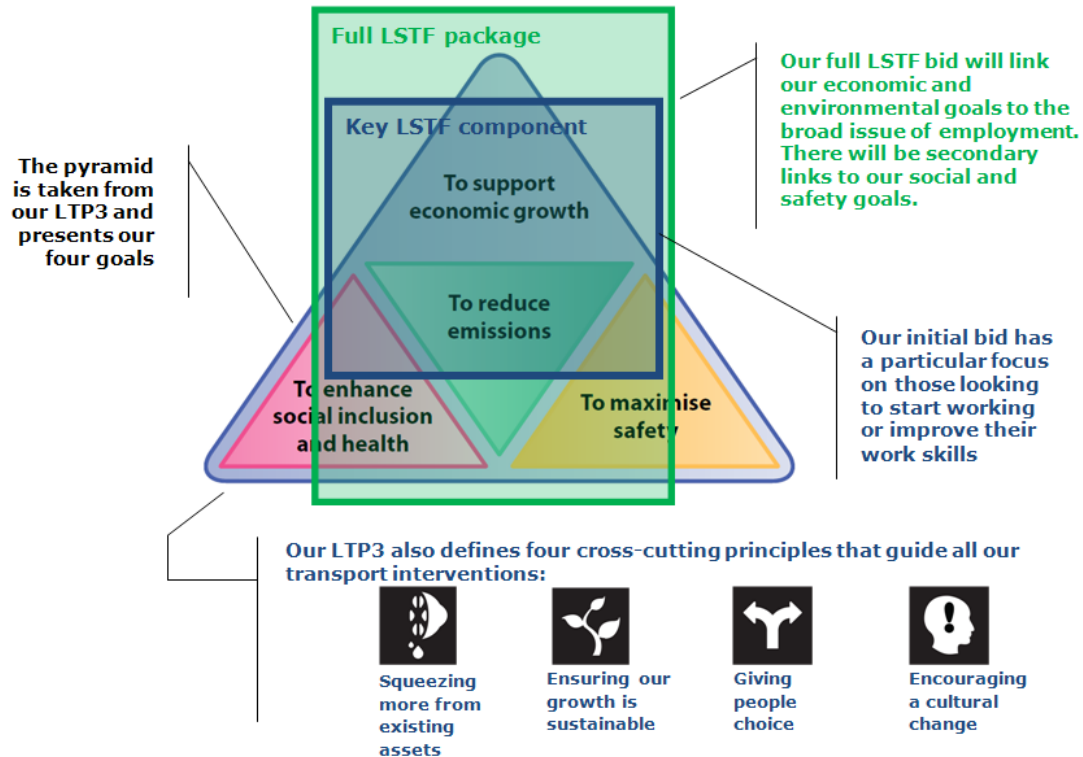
Full LSTF package

Key LSTF component

To support economic growth

To reduce emissions

To enhance social inclusion and health

To maximise safety

The pyramid is taken from our LTP3 and presents our four goals

Our full LSTF bid will link our economic and environmental goals to the broad issue of employment. There will be secondary links to our social and safety goals.

Our initial bid has a particular focus on those looking to start working or improve their work skills

Our LTP3 also defines four cross-cutting principles that guide all our transport interventions:

Squeezing more from existing assets

Ensuring our growth is sustainable

Giving people choice

Encouraging a cultural change